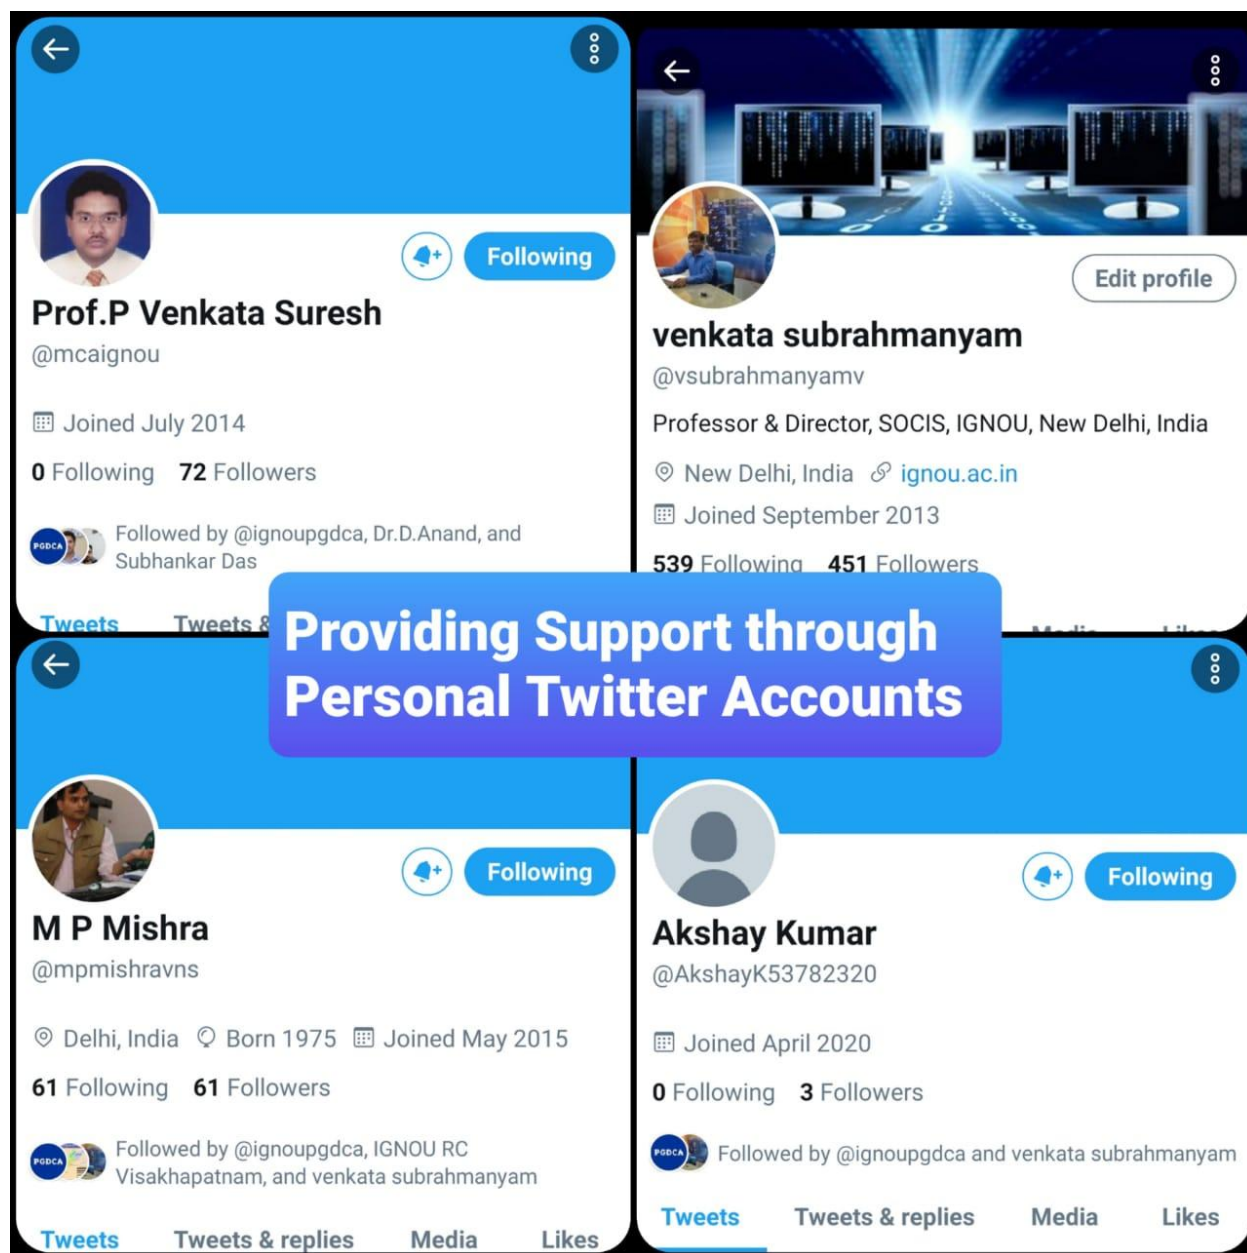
Following

Prof.P Venkata Suresh
@mcaignou

Joined July 2014

0 Following 72 Followers

PGDCA Followed by @ignoupgdca, Dr.D.Anand, and Subhankar Das

Tweets Tweets &

Edit profile

venkata subrahmanyam
@vsubrahmanyamv

Professor & Director, SOCIS, IGNOU, New Delhi, India

New Delhi, India ignou.ac.in

Joined September 2013

539 Following 451 Followers

Providing Support through Personal Twitter Accounts

Following

M P Mishra
@mpmishravns

Delhi, India Born 1975 Joined May 2015

61 Following 61 Followers

PGDCA Followed by @ignoupgdca, IGNOU RC Visakhapatnam, and venkata subrahmanyam

Tweets Tweets & replies Media Likes

Following

Akshay Kumar
@AkshayK53782320

Joined April 2020

0 Following 3 Followers

PGDCA Followed by @ignoupgdca and venkata subrahmanyam

Tweets Tweets & replies Media Likes